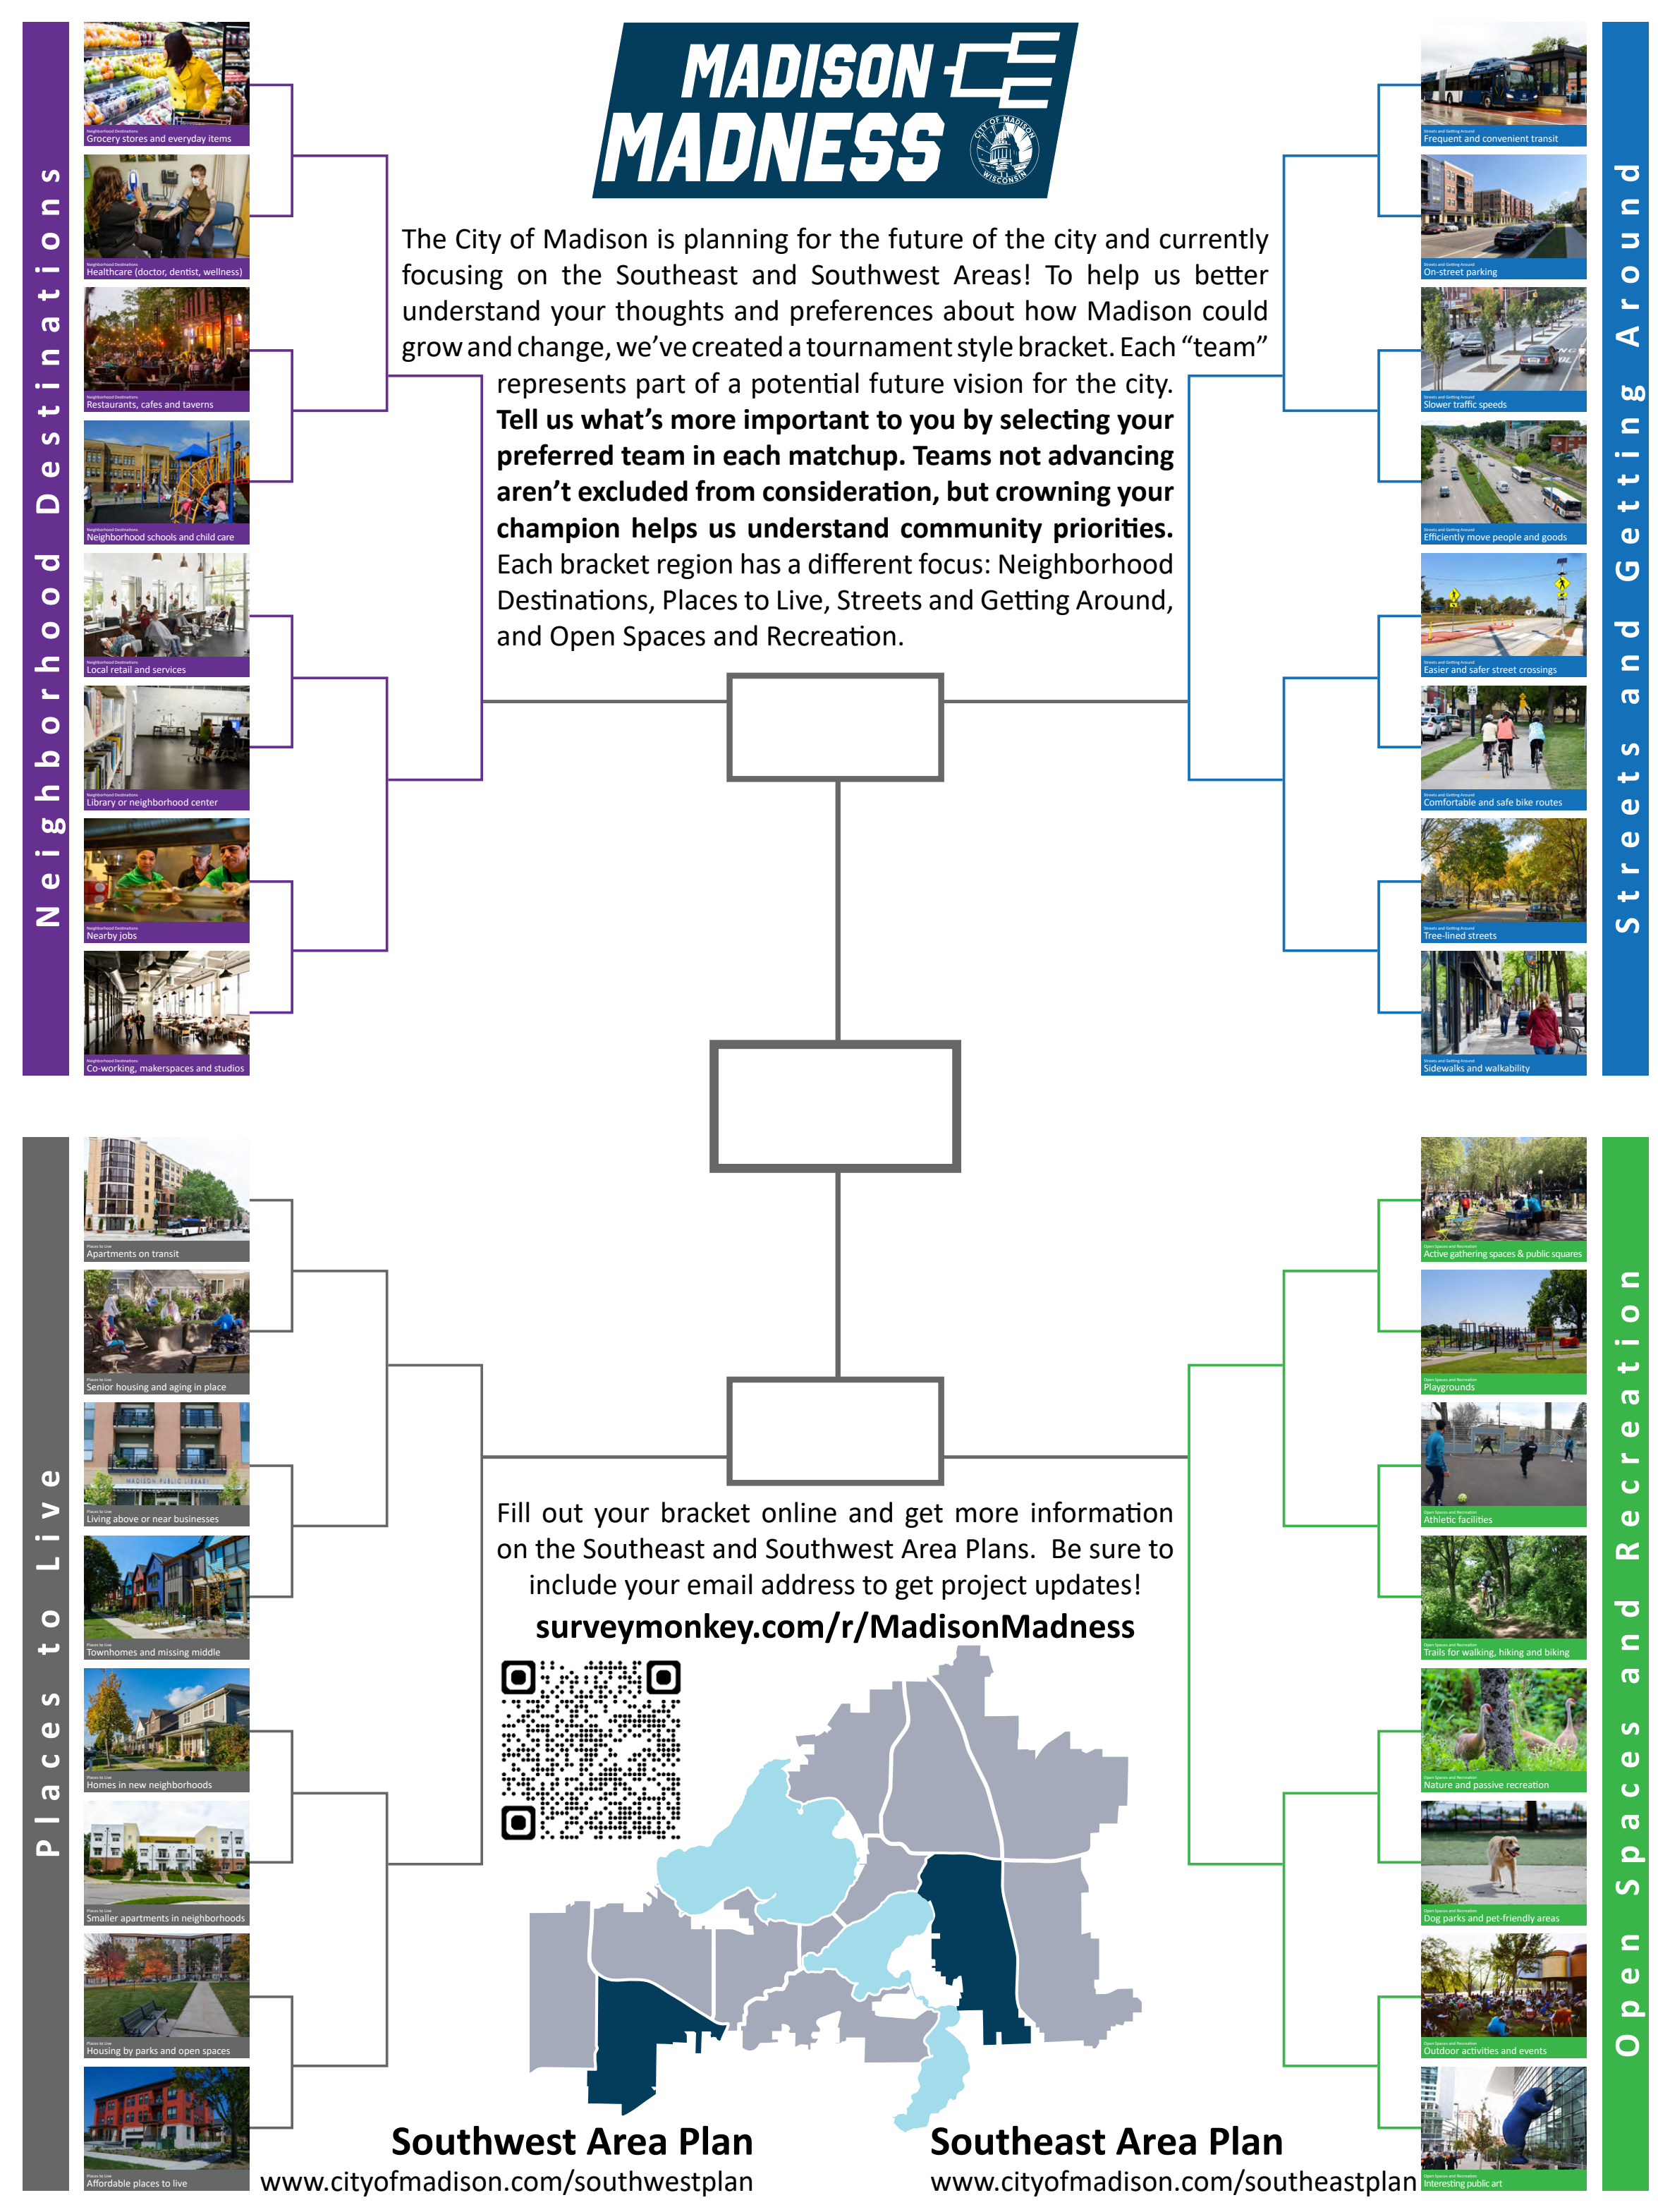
Neighborhood Destinations

Neighborhood Destinations
Grocery stores and everyday items

Neighborhood Destinations
Healthcare (doctor, dentist, wellness)

Neighborhood Destinations
Restaurants, cafes and taverns

Neighborhood Destinations
Neighborhood schools and child care

Neighborhood Destinations
Local retail and services

Neighborhood Destinations
Library or neighborhood center

Neighborhood Destinations
Nearby jobs

Neighborhood Destinations
Co-working, makerspaces and studios

MADISON MADNESS

CITY OF MADISON WISCONSIN

The City of Madison is planning for the future of the city and currently focusing on the Southeast and Southwest Areas! To help us better understand your thoughts and preferences about how Madison could grow and change, we've created a tournament style bracket. Each "team" represents part of a potential future vision for the city. **Tell us what's more important to you by selecting your preferred team in each matchup. Teams not advancing aren't excluded from consideration, but crowning your champion helps us understand community priorities.** Each bracket region has a different focus: Neighborhood Destinations, Places to Live, Streets and Getting Around, and Open Spaces and Recreation.

Streets and Getting Around

Streets and Getting Around
Frequent and convenient transit

Streets and Getting Around
On-street parking

Streets and Getting Around
Slower traffic speeds

Streets and Getting Around
Efficiently move people and goods

Streets and Getting Around
Easier and safer street crossings

Streets and Getting Around
Comfortable and safe bike routes

Streets and Getting Around
Tree-lined streets

Streets and Getting Around
Sidewalks and walkability

Places to Live

Places to Live
Apartments on transit

Places to Live
Senior housing and aging in place

Places to Live
Living above or near businesses

Places to Live
Townhomes and missing middle

Places to Live
Homes in new neighborhoods

Places to Live
Smaller apartments in neighborhoods

Places to Live
Housing by parks and open spaces

Places to Live
Affordable places to live

Fill out your bracket online and get more information on the Southeast and Southwest Area Plans. Be sure to include your email address to get project updates!

surveymonkey.com/r/MadisonMadness

Southwest Area Plan
www.cityofmadison.com/southwestplan

Southeast Area Plan
www.cityofmadison.com/southeastplan

Open Spaces and Recreation

Open Spaces and Recreation
Active gathering spaces & public squares

Open Spaces and Recreation
Playgrounds

Open Spaces and Recreation
Athletic facilities

Open Spaces and Recreation
Trails for walking, hiking and biking

Open Spaces and Recreation
Nature and passive recreation

Open Spaces and Recreation
Dog parks and pet-friendly areas

Open Spaces and Recreation
Outdoor activities and events

Open Spaces and Recreation
Interesting public art